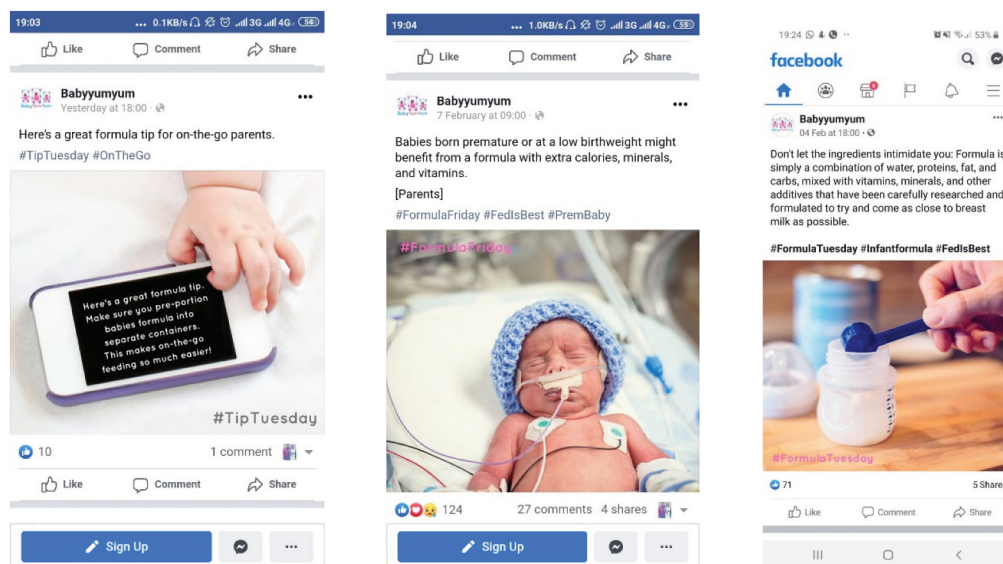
19:03 ... 0.1KB/s 3G 4G 54

Like Comment Share

Babyyumyum
Yesterday at 18:00 · 

Here's a great formula tip for on-the-go parents.
#TipTuesday #OnTheGo

Here's a great formula tip. Make sure you pre-portion babies formula into separate containers. This makes on-the-go feeding so much easier!

#TipTuesday

10 1 comment

Like Comment Share

Sign Up

19:04 ... 1.0KB/s 3G 4G 55

Like Comment Share

Babyyumyum
7 February at 09:00 · 

Babies born premature or at a low birthweight might benefit from a formula with extra calories, minerals, and vitamins.
[Parents]
#FormulaFriday #FedIsBest #PremBaby

#FormulaFriday

124 27 comments 4 shares

Sign Up

19:24 53%

facebook

Babyyumyum
04 Feb at 18:00 · 

Don't let the ingredients intimidate you: Formula is simply a combination of water, proteins, fat, and carbs, mixed with vitamins, minerals, and other additives that have been carefully researched and formulated to try and come as close to breast milk as possible.

#FormulaTuesday #Infantformula #FedIsBest

#FormulaTuesday

71 5 Share

Like Comment Share